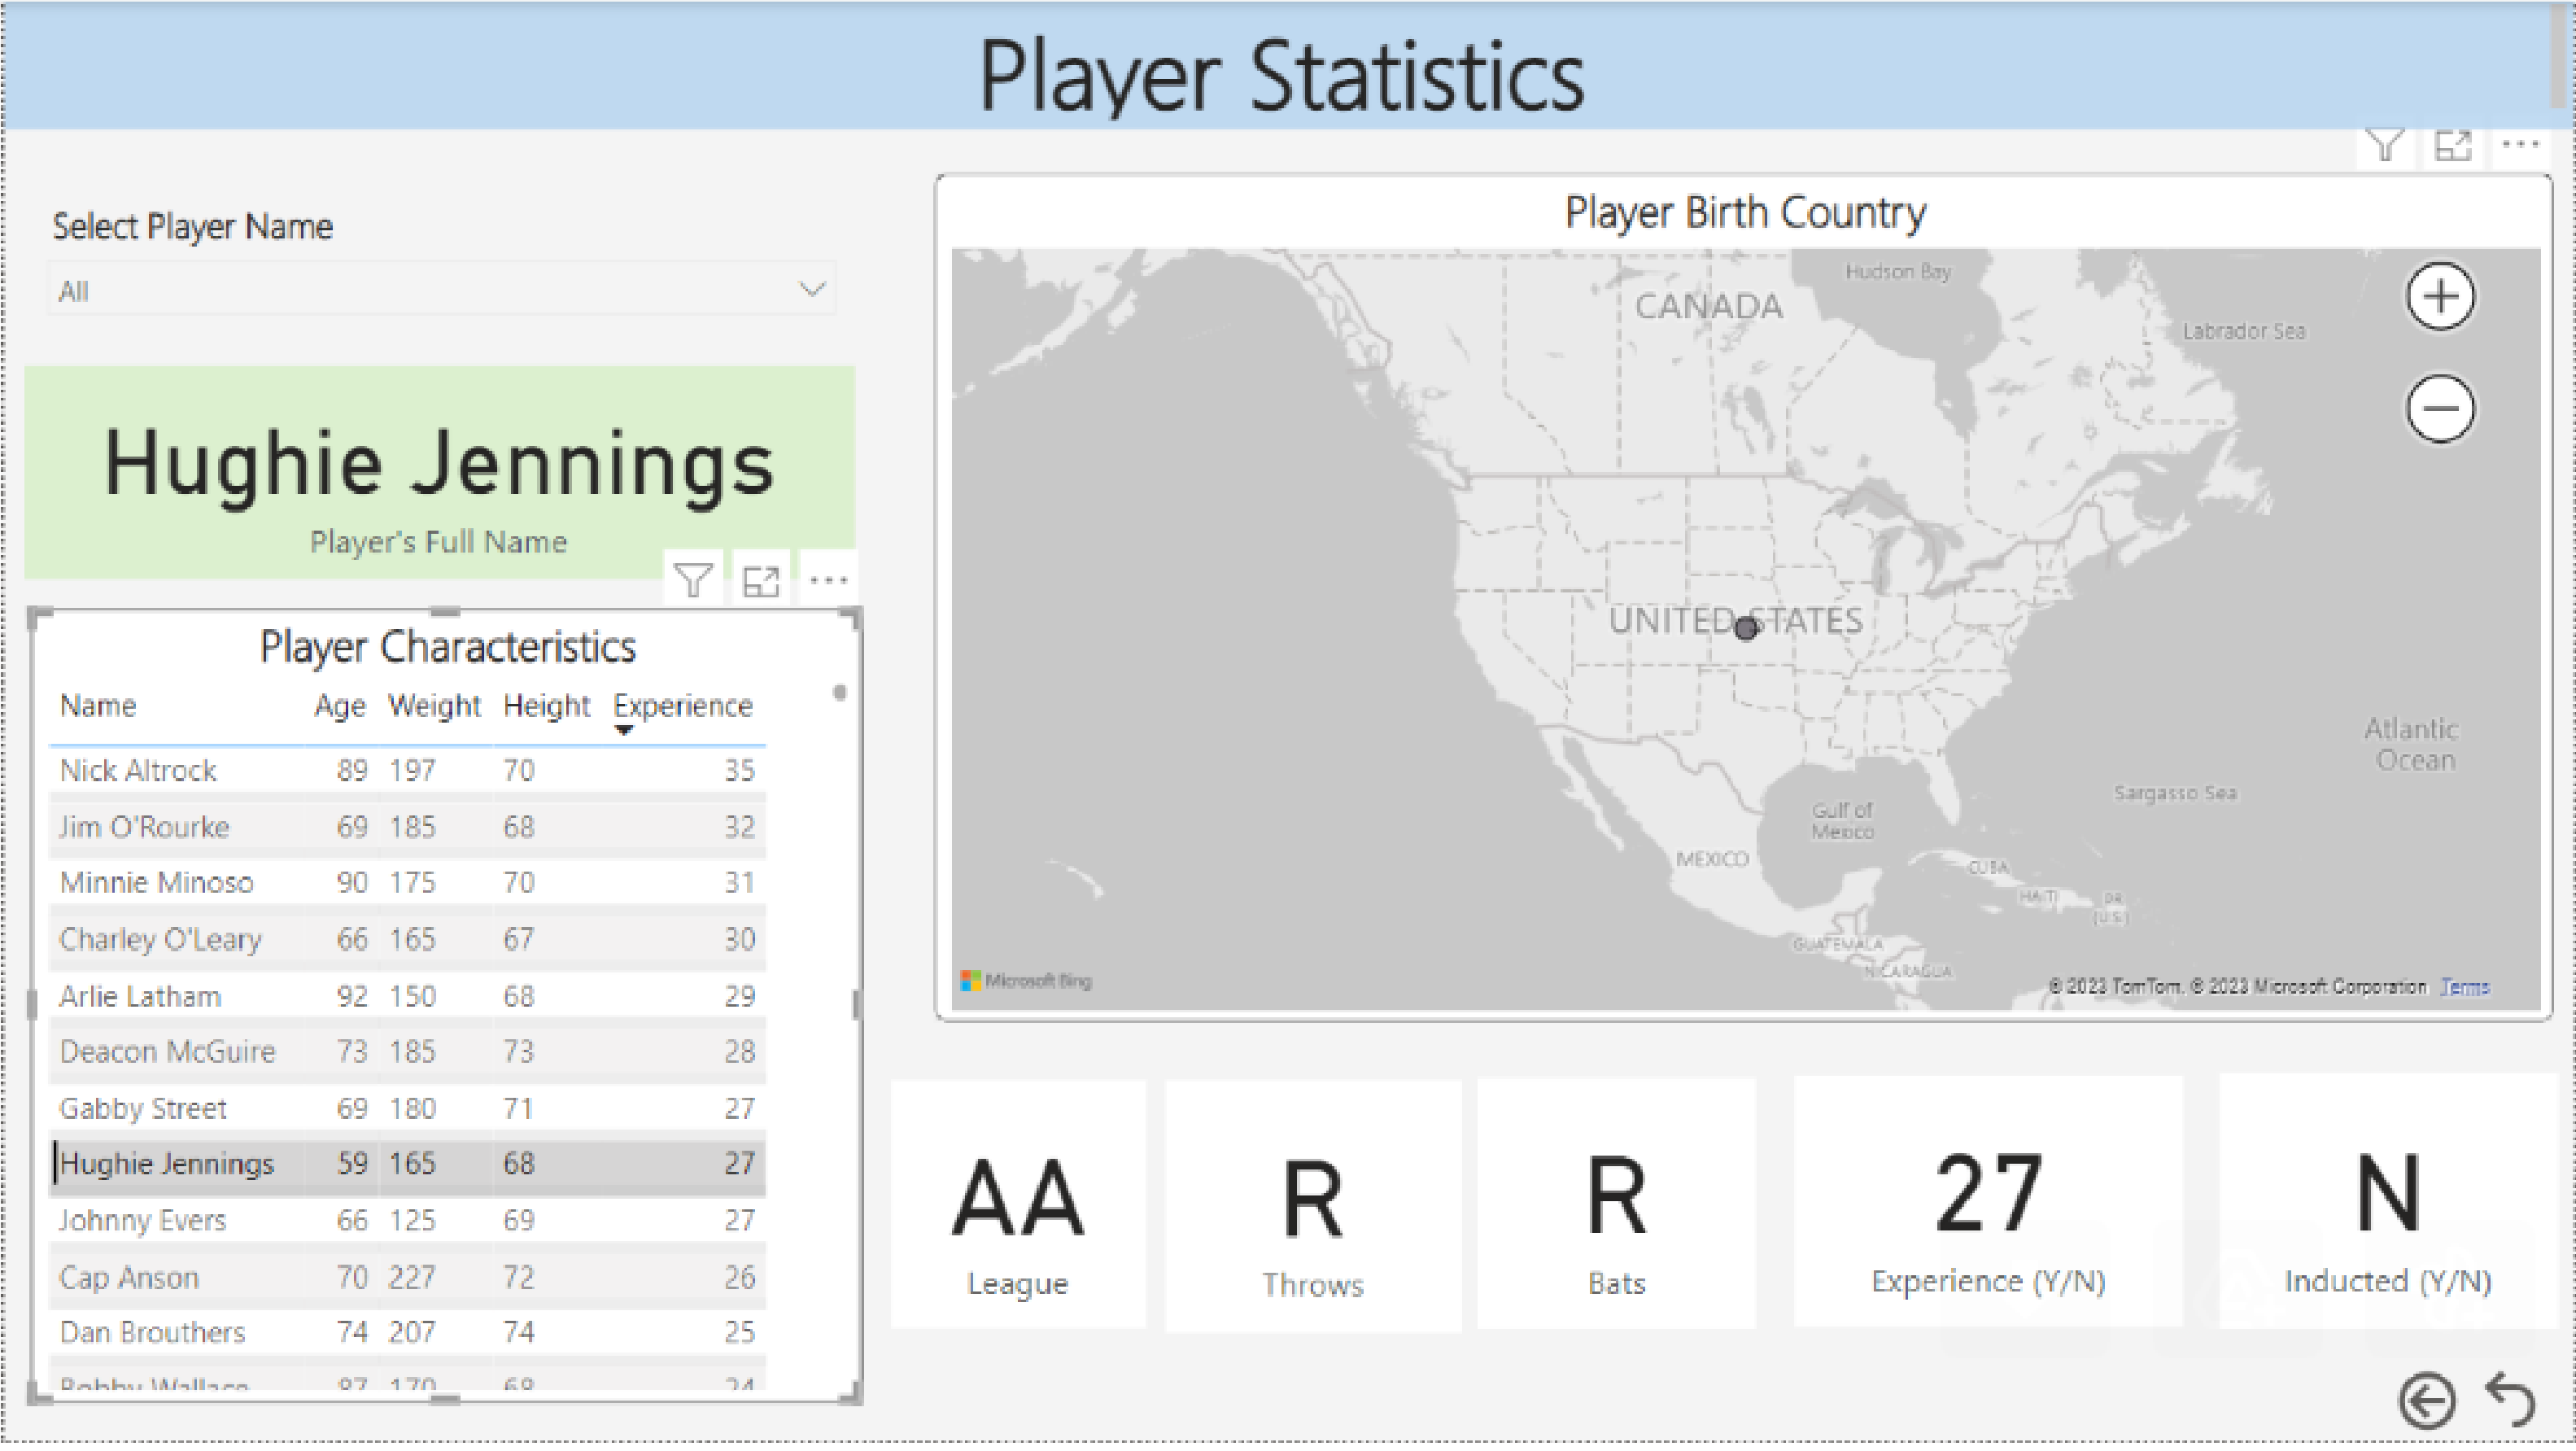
Player Statistics

Select Player Name

All

Hughie Jennings

Player's Full Name

Player Characteristics

| Name | Age | Weight | Height | Experience |
|---|---|---|---|---|
| Nick Altrock | 89 | 197 | 70 | 35 |
| Jim O'Rourke | 69 | 185 | 68 | 32 |
| Minnie Minoso | 90 | 175 | 70 | 31 |
| Charley O'Leary | 66 | 165 | 67 | 30 |
| Arlie Latham | 92 | 150 | 68 | 29 |
| Deacon McGuire | 73 | 185 | 73 | 28 |
| Gabby Street | 69 | 180 | 71 | 27 |
| Hughie Jennings | 59 | 165 | 68 | 27 |
| Johnny Evers | 66 | 125 | 69 | 27 |
| Cap Anson | 70 | 227 | 72 | 26 |
| Dan Brouthers | 74 | 207 | 74 | 25 |
| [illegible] | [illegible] | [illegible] | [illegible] | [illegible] |

Player Birth Country

Hudson Bay

CANADA

Labrador Sea

UNITED STATES

Atlantic Ocean

Sargasso Sea

Gulf of Mexico

MEXICO

CUBA

HAITI

PR (U.S.)

GUATEMALA

NICARAGUA

Microsoft Bing

© 2023 TomTom, © 2023 Microsoft Corporation Terms

AA
League

R
Throws

R
Bats

27
Experience (Y/N)

N
Inducted (Y/N)